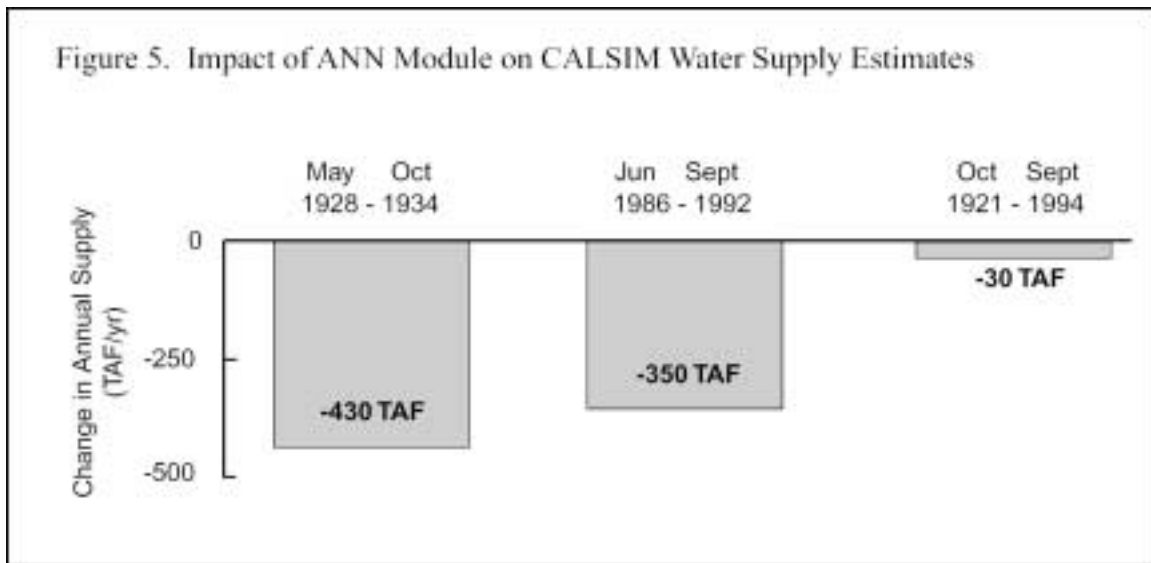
Figure 5. Impact of ANN Module on CALSIM Water Supply Estimates

Change in Annual Supply (TAF/yr)

0

-250

-500

May Oct
1928 - 1934

-430 TAF

Jun Sept
1986 - 1992

-350 TAF

Oct Sept
1921 - 1994

-30 TAF